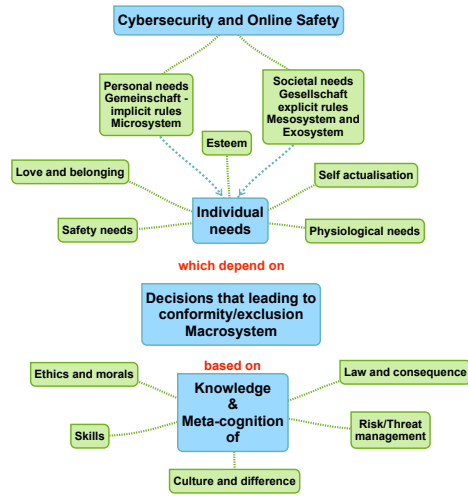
Cybersecurity and Online Safety

Personal needs Gemeinschaft - implicit rules Microsystem

Societal needs Gesellschaft explicit rules Mesosystem and Exosystem

Esteem

Love and belonging

Self actualisation

Individual needs

Safety needs

Physiological needs

which depend on

Decisions that leading to conformity/exclusion Macrosystem

based on

Ethics and morals

Law and consequence

Knowledge & Meta-cognition of

Skills

Risk/Threat management

Culture and difference